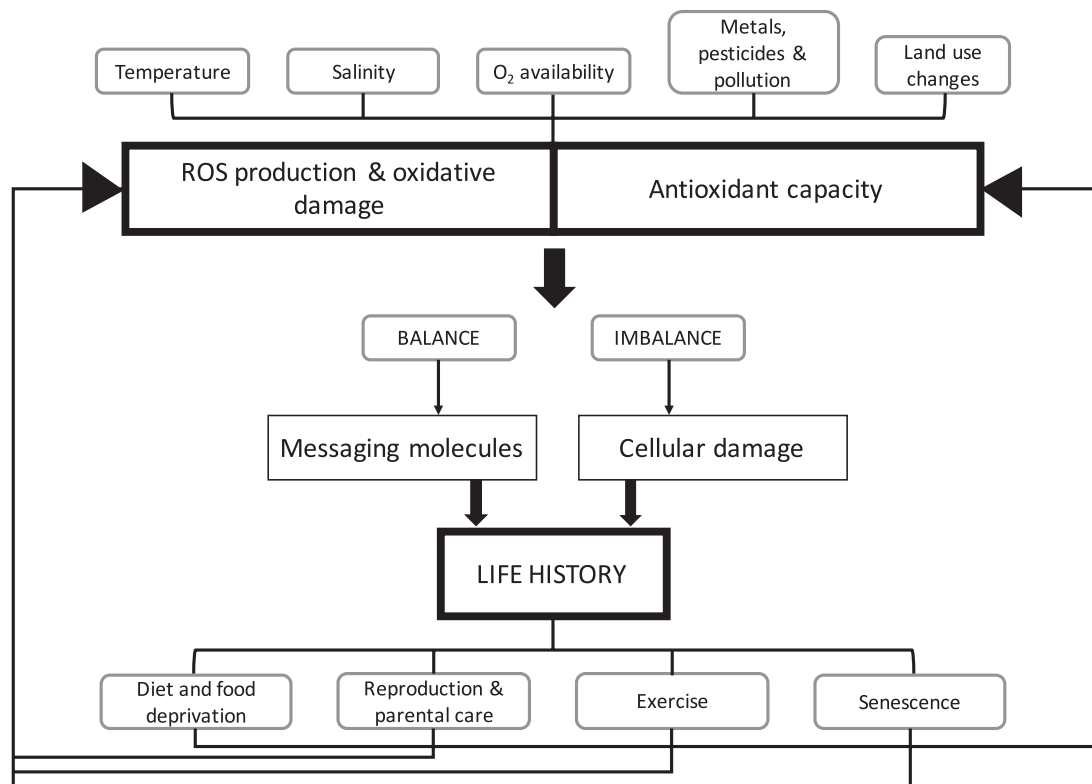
Temperature

Salinity

$O_2$ availability

Metals, pesticides & pollution

Land use changes

ROS production & oxidative damage

Antioxidant capacity

BALANCE

IMBALANCE

Messaging molecules

Cellular damage

LIFE HISTORY

Diet and food deprivation

Reproduction & parental care

Exercise

Senescence